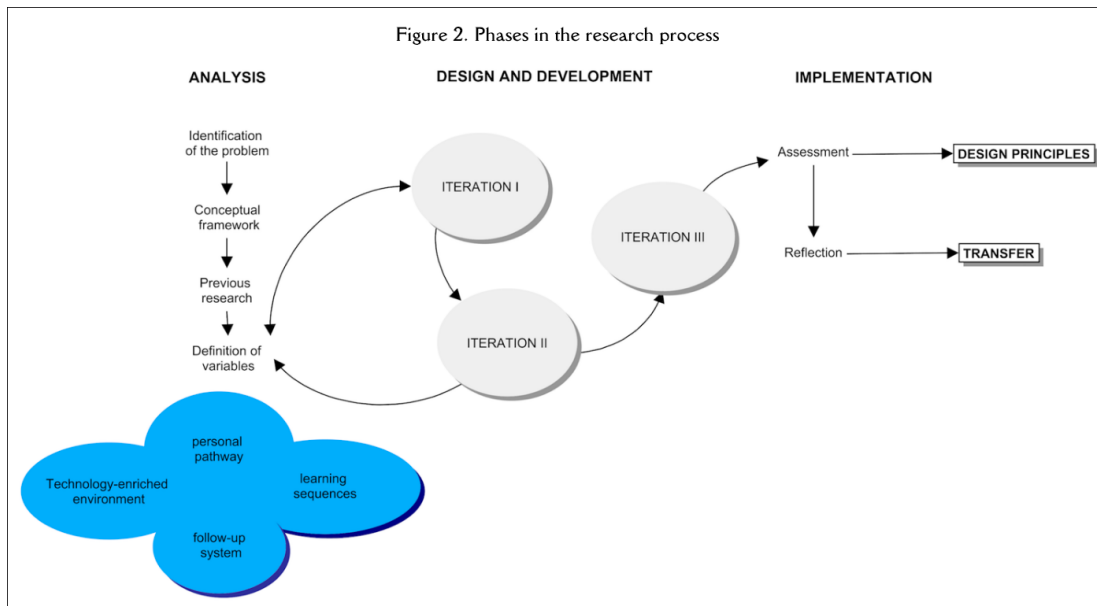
Figure 2. Phases in the research process

ANALYSIS

DESIGN AND DEVELOPMENT

IMPLEMENTATION

Identification of the problem

Conceptual framework

Previous research

Definition of variables

ITERATION I

ITERATION II

ITERATION III

Assessment

DESIGN PRINCIPLES

Reflection

TRANSFER

personal pathway

Technology-enriched environment

learning sequences

follow-up system